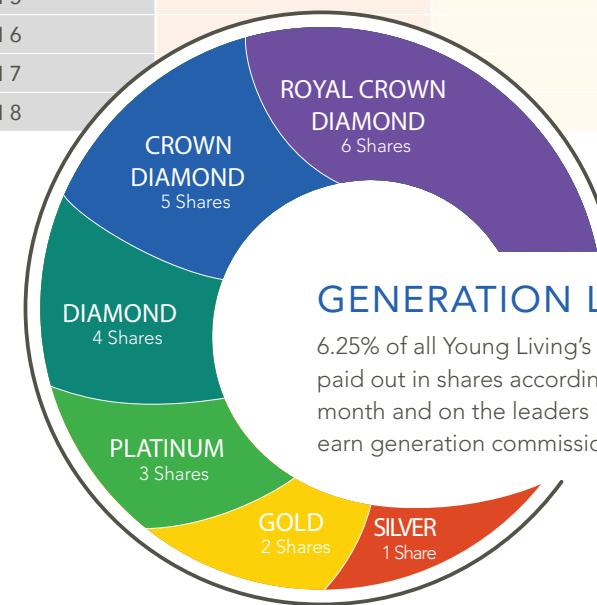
16
17
18

ROYAL CROWN DIAMOND
6 Shares

CROWN DIAMOND
5 Shares

DIAMOND
4 Shares

PLATINUM
3 Shares

GOLD
2 Shares

SILVER
1 Share

GENERATION L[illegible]

6.25% of all Young Living's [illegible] paid out in shares accordin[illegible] month and on the leaders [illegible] earn generation commissi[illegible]